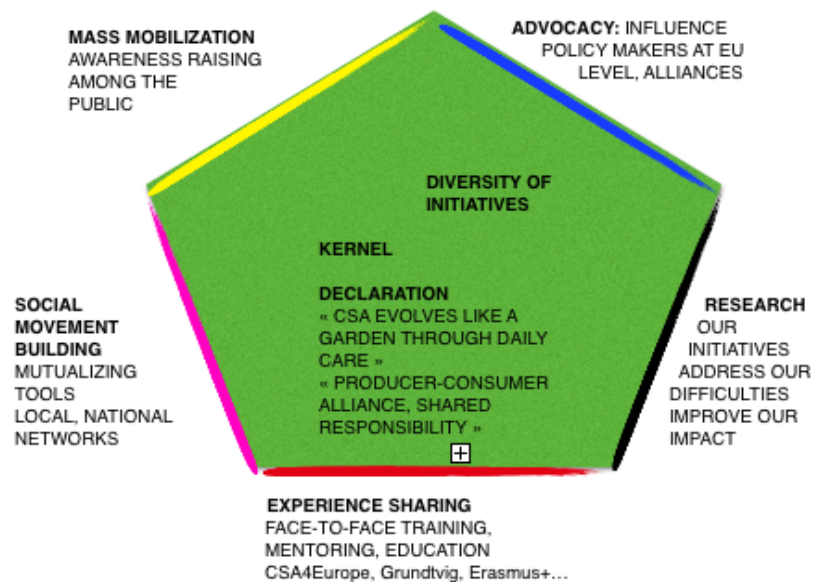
MASS MOBILIZATION
AWARENESS RAISING AMONG THE PUBLIC

ADVOCACY: INFLUENCE POLICY MAKERS AT EU LEVEL, ALLIANCES

DIVERSITY OF INITIATIVES

KERNEL

DECLARATION
« CSA EVOLVES LIKE A GARDEN THROUGH DAILY CARE »
« PRODUCER-CONSUMER ALLIANCE, SHARED RESPONSIBILITY »

SOCIAL MOVEMENT BUILDING
MUTUALIZING TOOLS
LOCAL, NATIONAL NETWORKS

RESEARCH
OUR INITIATIVES
ADDRESS OUR DIFFICULTIES
IMPROVE OUR IMPACT

EXPERIENCE SHARING
FACE-TO-FACE TRAINING, MENTORING, EDUCATION
CSA4Europe, Grundtvig, Erasmus+…